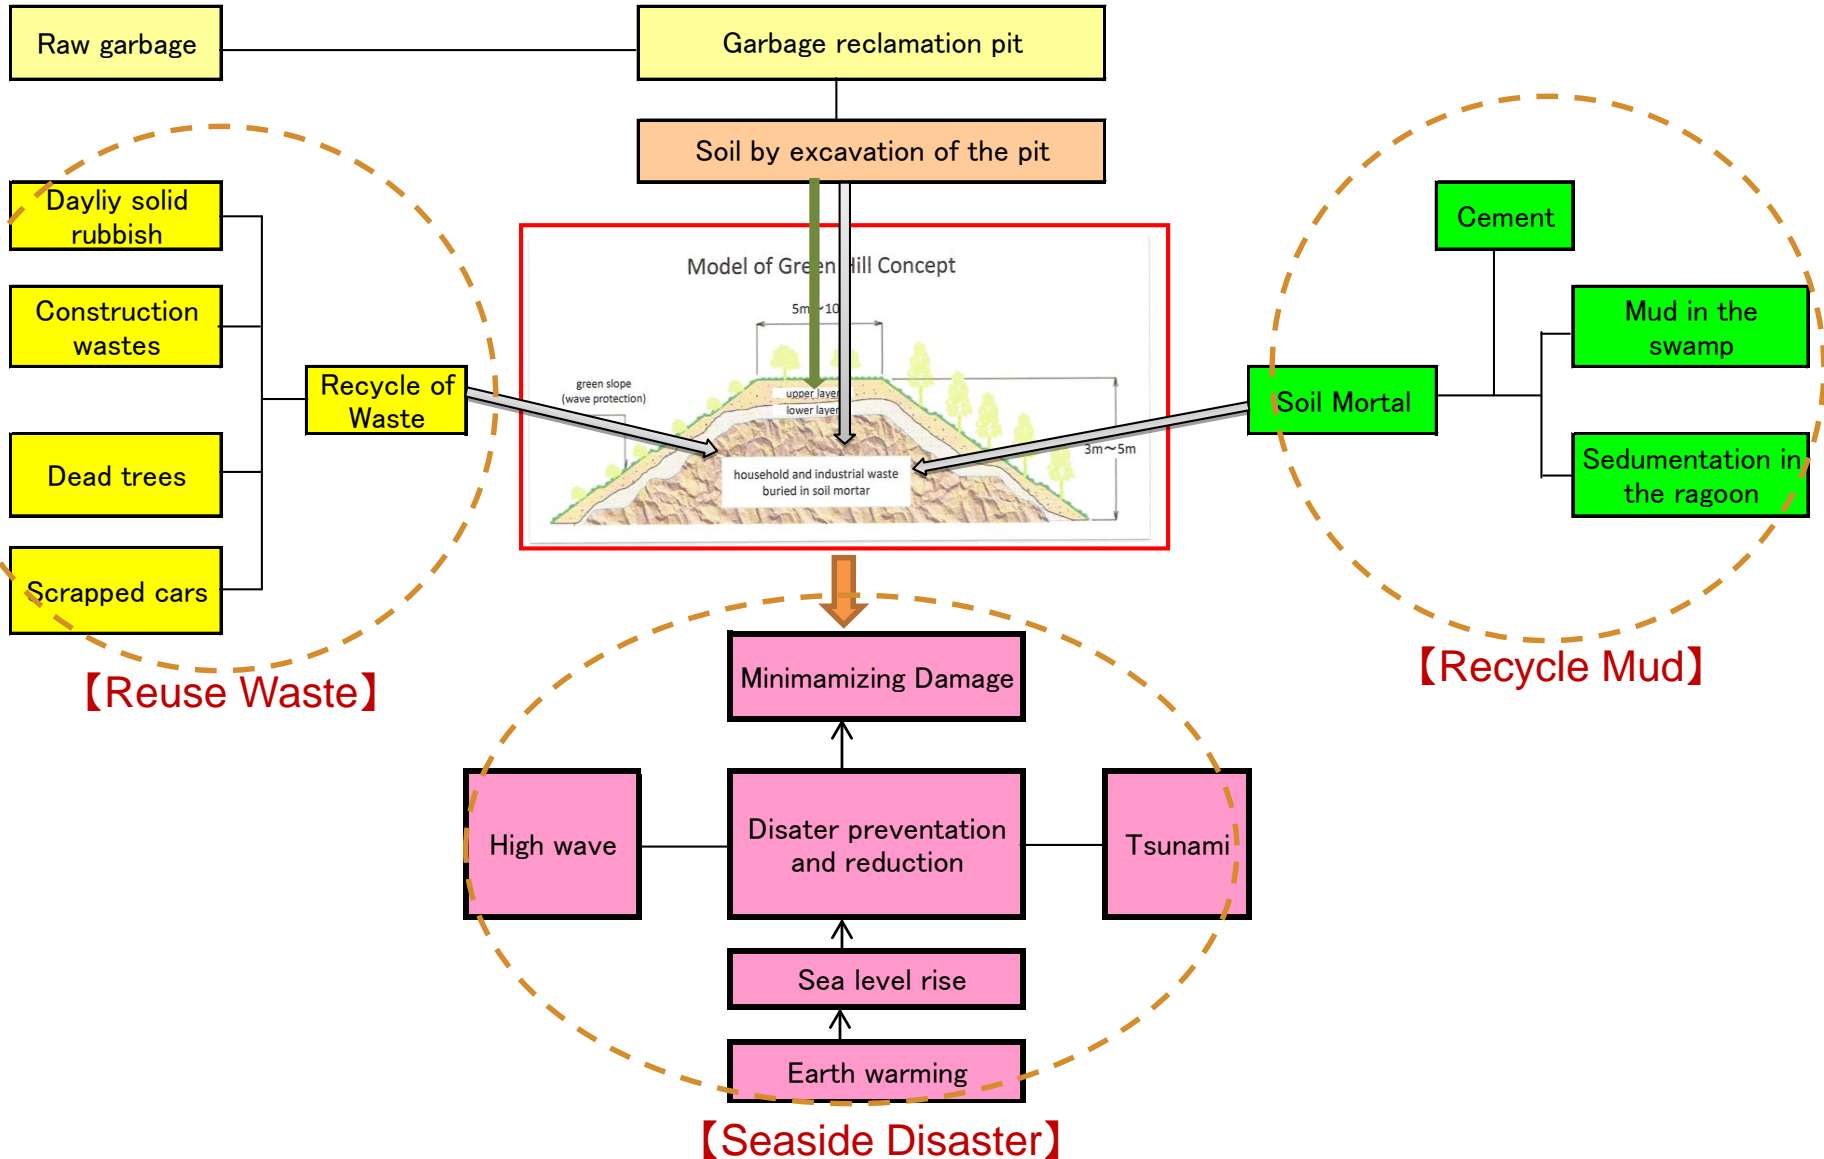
Raw garbage

Garbage reclamation pit

Soil by excavation of the pit

Dayliy solid rubbish

Construction wastes

Dead trees

Scrapped cars

Recycle of Waste

【Reuse Waste】

Model of Gre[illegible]ill Concept

5m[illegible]10

green slope (wave protection)

upper layer

lower layer

household and industrial waste buried in soil mortar

3m～5m

Cement

Mud in the swamp

Soil Mortal

Sedumentation in the ragoon

【Recycle Mud】

Minimamizing Damage

High wave

Disater preventation and reduction

Tsunami

Sea level rise

Earth warming

【Seaside Disaster】